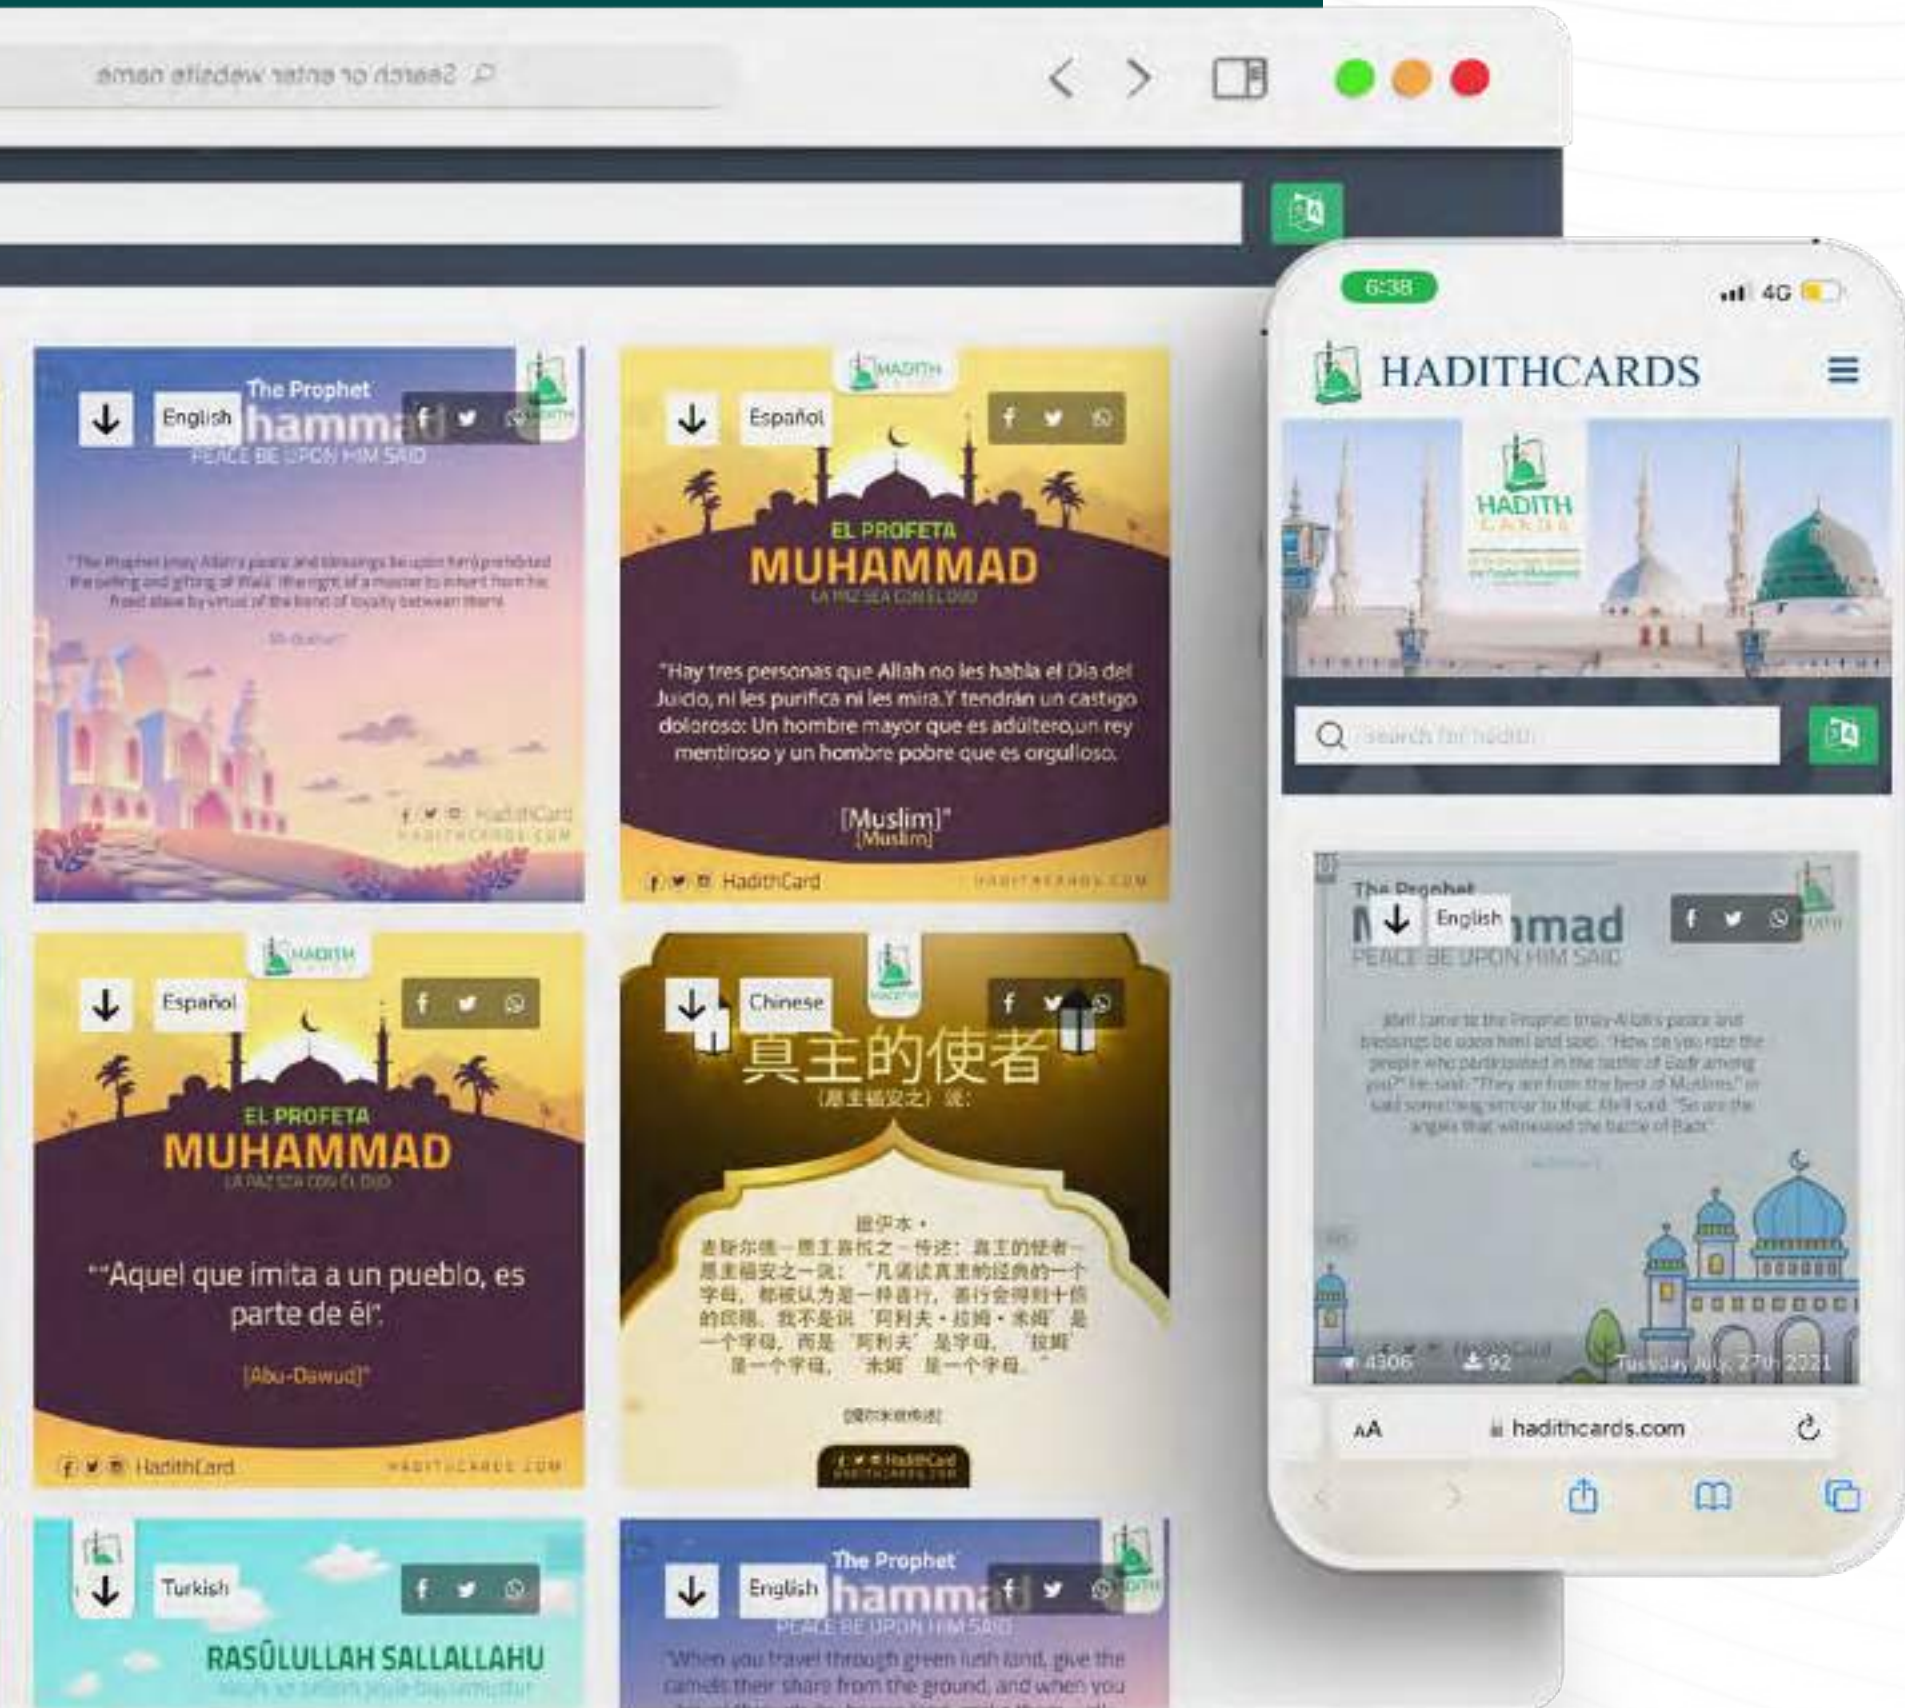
Search or enter website name

English
The Prophet
hammad
PEACE BE UPON HIM SAID
"The Prophet (may Allah's peace and blessings be upon him) prohibited the selling and gifting of Walā' (the right of a master to inherit from his freed slave by virtue of the bond of loyalty between them)
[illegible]
HadithCard
HADITHCARDS.COM

HADITH
Español
EL PROFETA
MUHAMMAD
LA PAZ SEA CON ÉL DIJO
"Hay tres personas que Allah no les habla el Día del Juicio, ni les purifica ni les mira.Y tendrán un castigo doloroso: Un hombre mayor que es adúltero,un rey mentiroso y un hombre pobre que es orgulloso.
[Muslim]"
[Muslim]
HadithCard
HADITHCARDS.COM

HADITH
Español
EL PROFETA
MUHAMMAD
LA PAZ SEA CON ÉL DIJO
""Aquel que imita a un pueblo, es parte de él".
[Abu-Dawud]"
HadithCard
HADITHCARDS.COM

Chinese
真主的使者
(愿主福安之) 说:
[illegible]
HadithCard
HADITHCARDS.COM

Turkish
RASÛLULLAH SALLALLAHU
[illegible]

English
The Prophet
hammad
PEACE BE UPON HIM SAID
"When you travel through green lush land, give the camels their share from the ground, and when you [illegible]

6:38
4G
HADITHCARDS
HADITH CARDS
search for hadith
English
The Prophet
Muhammad
PEACE BE UPON HIM SAID
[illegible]
4306
92
Tuesday, July, 27th 2021
AA
hadithcards.com